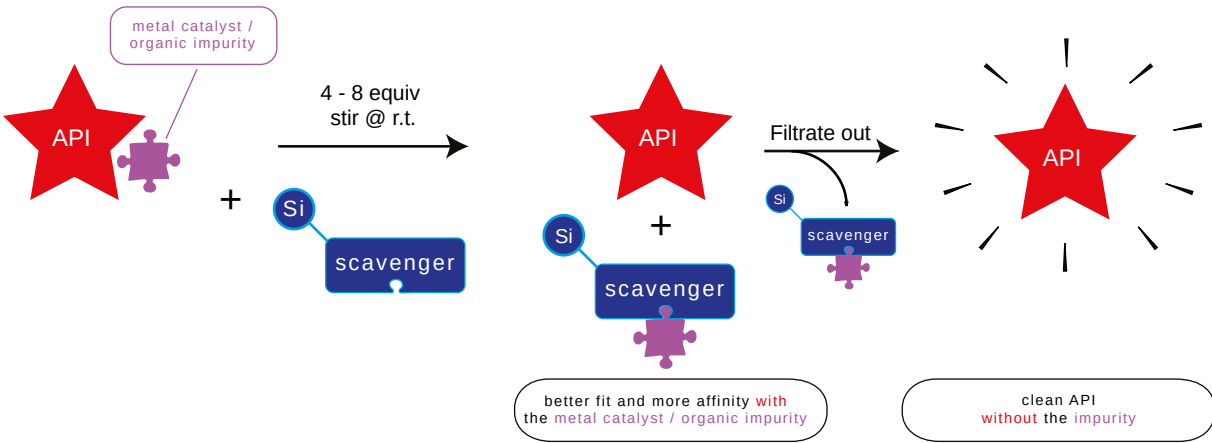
metal catalyst / organic impurity

API

+

Si

scavenger

4 - 8 equiv
stir @ r.t.

API

+

Si

scavenger

Filtrate out

Si

scavenger

API

better fit and more affinity with the metal catalyst / organic impurity

clean API without the impurity